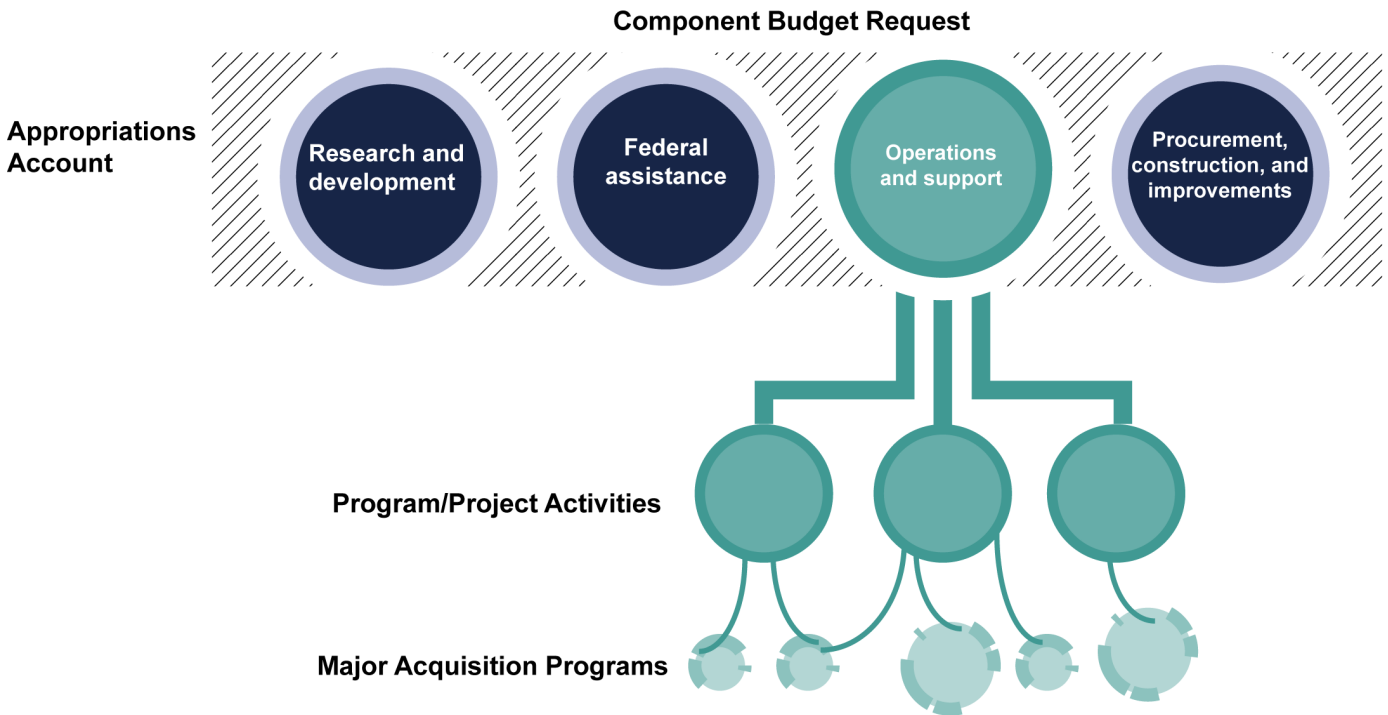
Component Budget Request

Appropriations Account

Research and development

Federal assistance

Operations and support

Procurement, construction, and improvements

Program/Project Activities

Major Acquisition Programs